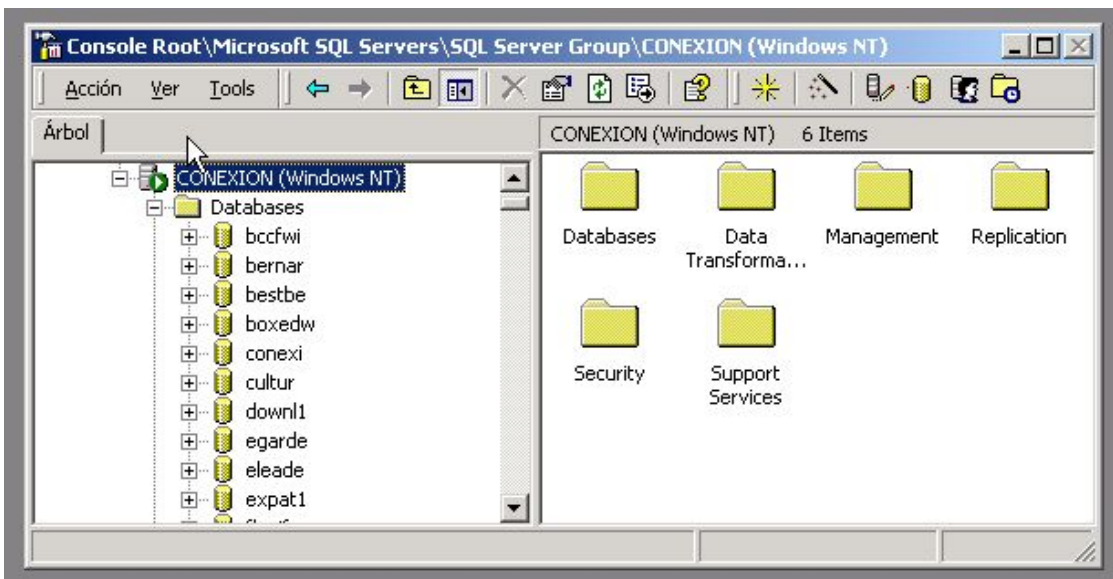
Console Root\Microsoft SQL Servers\SQL Server Group\CONEXION (Windows NT)

Acción Ver Tools

Árbol

CONEXION (Windows NT) 6 Items

CONEXION (Windows NT)
Databases
bccfwi
bernar
bestbe
boxedw
conexi
cultur
downl1
egarde
eleade
expat1
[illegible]

Databases
Data Transforma...
Management
Replication
Security
Support Services